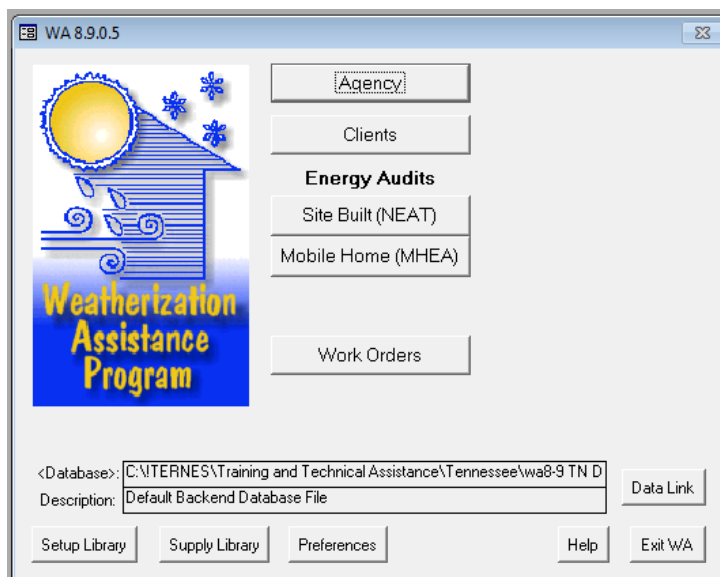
WA 8.9.0.5

Weatherization Assistance Program

Agency

Clients

Energy Audits

Site Built (NEAT)

Mobile Home (MHEA)

Work Orders

<Database>: C:\ITERNES\Training and Technical Assistance\Tennessee\wa8-9 TN D

Description: Default Backend Database File

Data Link

Setup Library

Supply Library

Preferences

Help

Exit WA